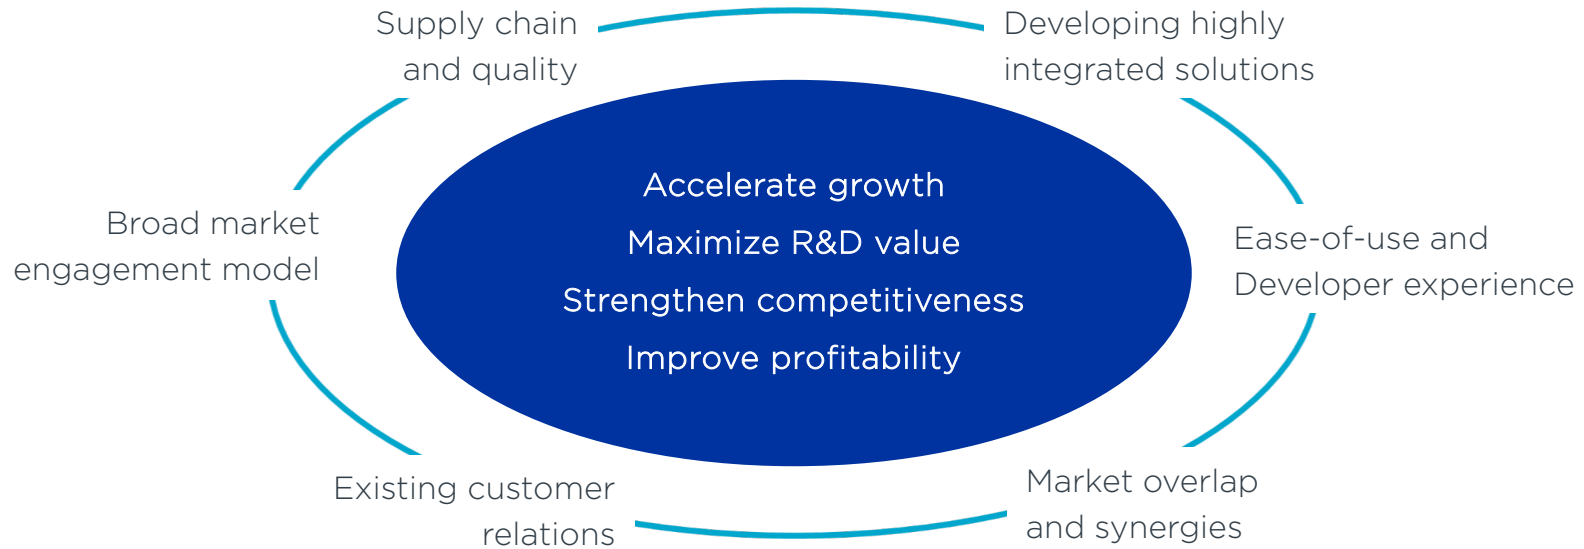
Supply chain and quality

Developing highly integrated solutions

Accelerate growth
Maximize R&D value
Strengthen competitiveness
Improve profitability

Broad market engagement model

Ease-of-use and Developer experience

Existing customer relations

Market overlap and synergies